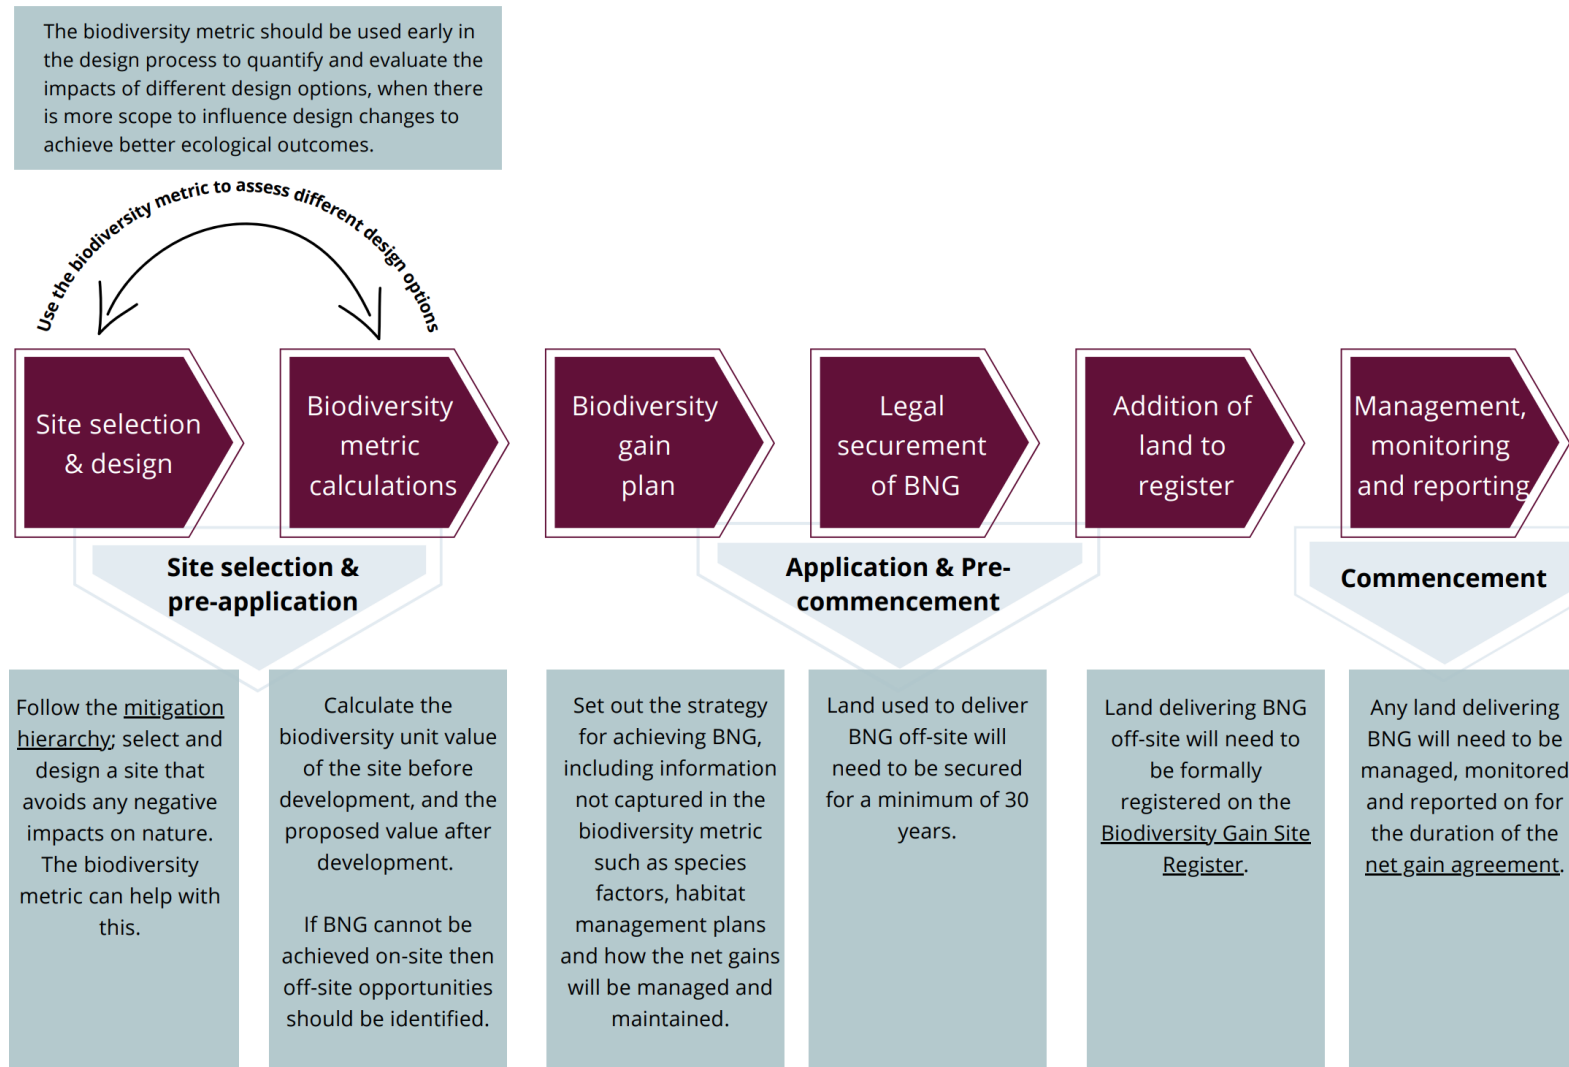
The biodiversity metric should be used early in the design process to quantify and evaluate the impacts of different design options, when there is more scope to influence design changes to achieve better ecological outcomes.

Use the biodiversity metric to assess different design options

Site selection & design

Biodiversity metric calculations

Biodiversity gain plan

Legal securement of BNG

Addition of land to register

Management, monitoring and reporting

Site selection & pre-application

Application & Pre-commencement

Commencement

Follow the mitigation hierarchy; select and design a site that avoids any negative impacts on nature. The biodiversity metric can help with this.

Calculate the biodiversity unit value of the site before development, and the proposed value after development.

If BNG cannot be achieved on-site then off-site opportunities should be identified.

Set out the strategy for achieving BNG, including information not captured in the biodiversity metric such as species factors, habitat management plans and how the net gains will be managed and maintained.

Land used to deliver BNG off-site will need to be secured for a minimum of 30 years.

Land delivering BNG off-site will need to be formally registered on the Biodiversity Gain Site Register.

Any land delivering BNG will need to be managed, monitored and reported on for the duration of the net gain agreement.